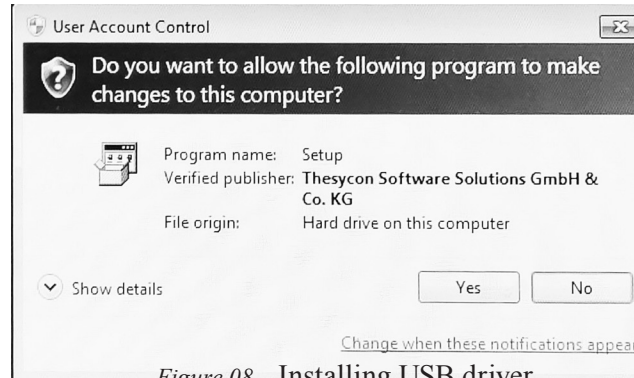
User Account Control

Do you want to allow the following program to make changes to this computer?

| | |
|---|---|
| Program name: | Setup |
| Verified publisher: | Thesycon Software Solutions GmbH & Co. KG |
| File origin: | Hard drive on this computer |

Show details

Yes

No

Change when these notifications appear

Figure 08 Installing USB driver